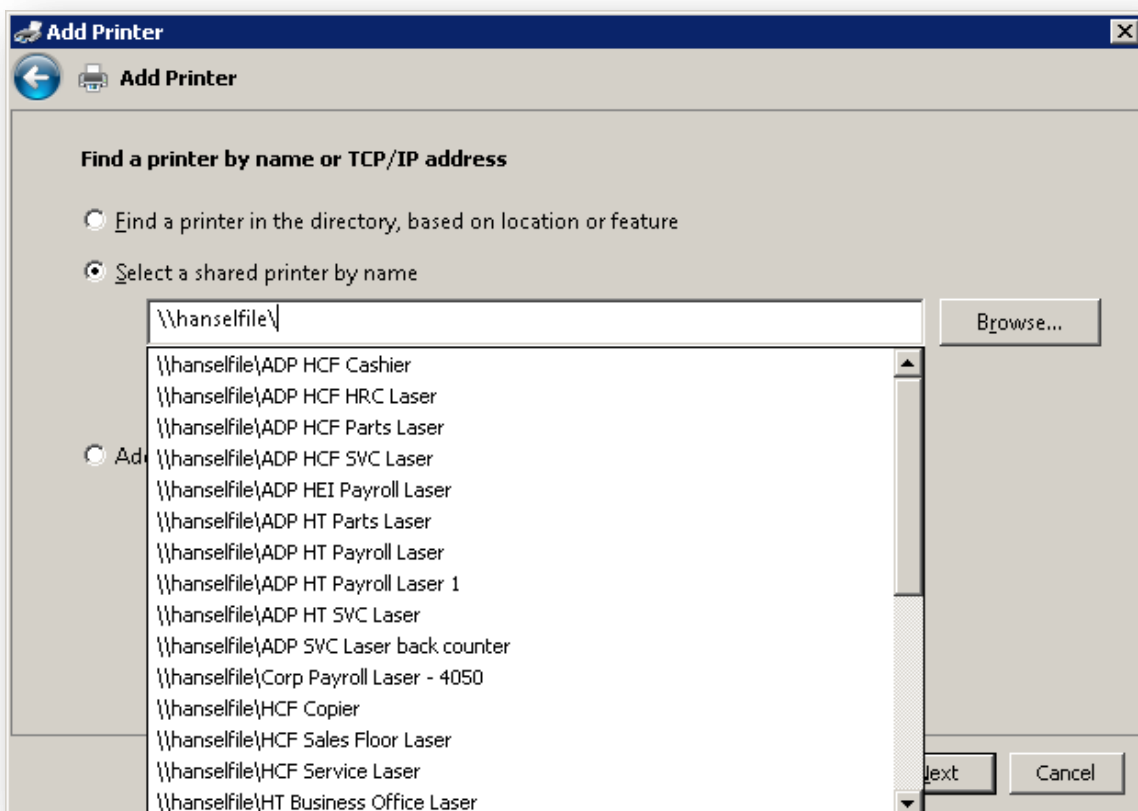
Add Printer

Add Printer

Find a printer by name or TCP/IP address

Find a printer in the directory, based on location or feature

Select a shared printer by name

\\hanselfile\

Browse...

\\hanselfile\ADP HCF Cashier
\\hanselfile\ADP HCF HRC Laser
\\hanselfile\ADP HCF Parts Laser
\\hanselfile\ADP HCF SVC Laser
\\hanselfile\ADP HEI Payroll Laser
\\hanselfile\ADP HT Parts Laser
\\hanselfile\ADP HT Payroll Laser
\\hanselfile\ADP HT Payroll Laser 1
\\hanselfile\ADP HT SVC Laser
\\hanselfile\ADP SVC Laser back counter
\\hanselfile\Corp Payroll Laser - 4050
\\hanselfile\HCF Copier
\\hanselfile\HCF Sales Floor Laser
\\hanselfile\HCF Service Laser
\\hanselfile\HT Business Office Laser

Ad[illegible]

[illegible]ext

Cancel